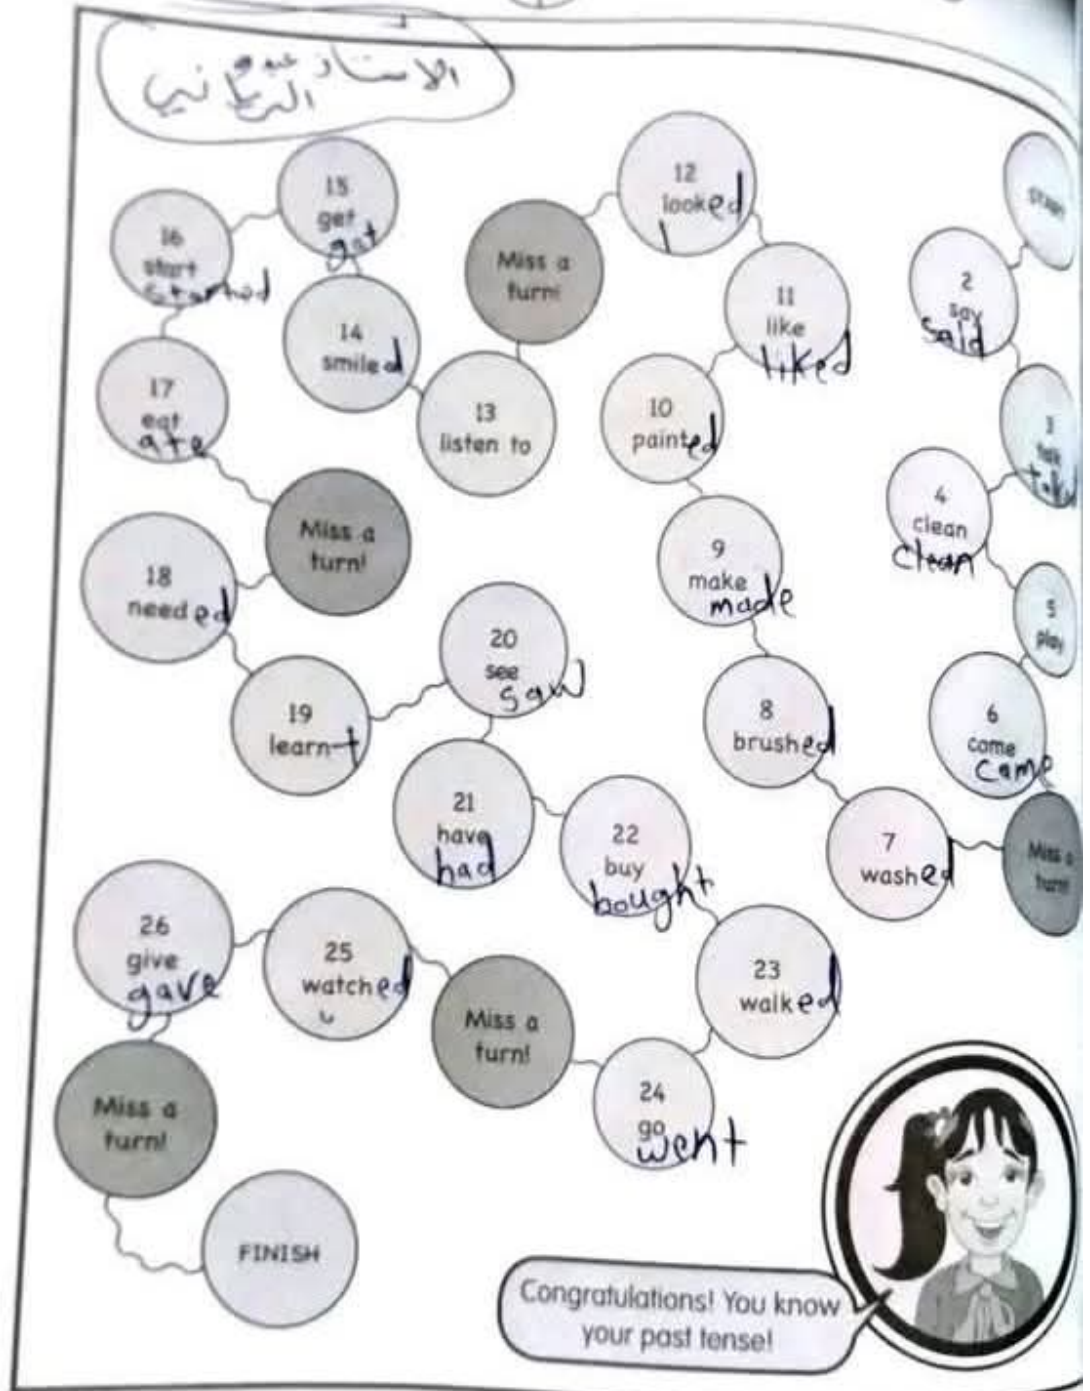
الأستاذ عبود الرطاني

START

2
say
said

3
talk
talked

4
clean
clean

5
play

6
come
came

Miss a turn!

7
washed

8
brushed

9
make
made

10
painted

11
like
liked

12
looked

Miss a turn!

13
listen to

14
smiled

15
get
got

16
start
started

17
eat
ate

Miss a turn!

18
needed

19
learnt

20
see
saw

21
have
had

22
buy
bought

23
walked

24
go
went

Miss a turn!

25
watched

26
give
gave

Miss a turn!

FINISH

Congratulations! You know your past tense!